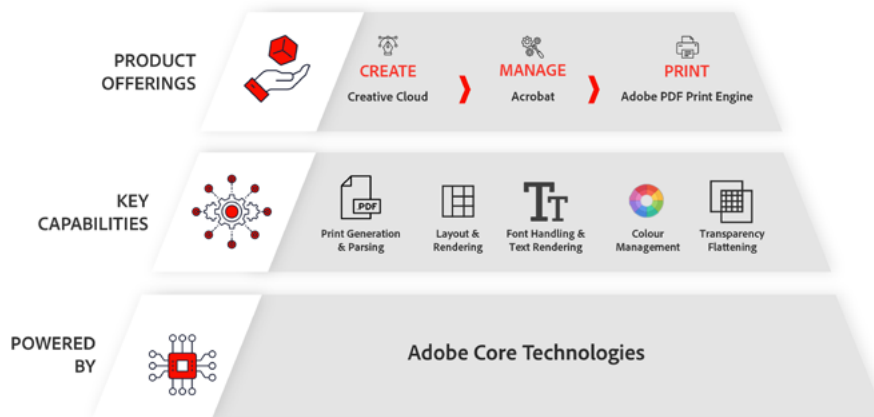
PRODUCT OFFERINGS

CREATE
Creative Cloud

MANAGE
Acrobat

PRINT
Adobe PDF Print Engine

KEY CAPABILITIES

PDF
Print Generation & Parsing

Layout & Rendering

TT
Font Handling & Text Rendering

Colour Management

Transparency Flattening

POWERED BY

Adobe Core Technologies